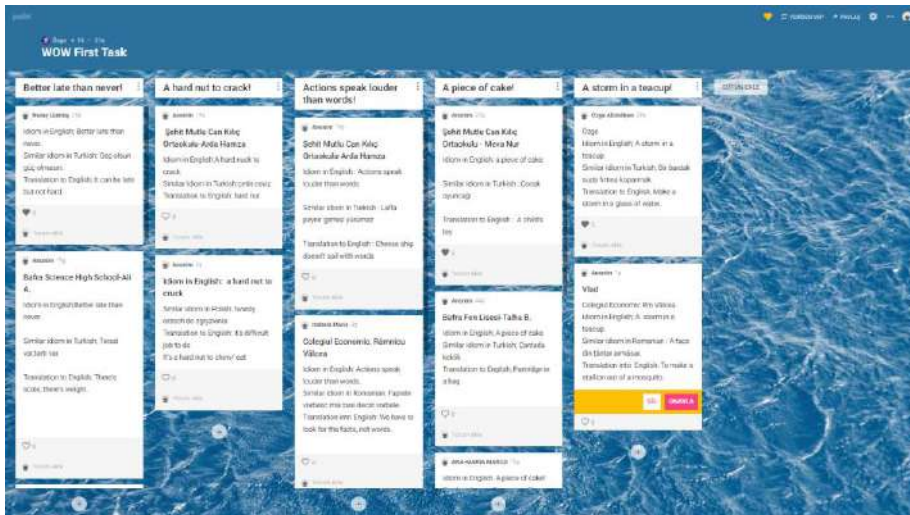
padlet

WOW First Task

Better late than never!

Idiom in English: Better late than never.
Similar idiom in Turkish: Geç olsun güç olmasın.
Translation to English: It can be late but not hard.

Bafra Science High School-Ali A.
Idiom in English:Better late than never
Similar idiom in Turkish: Tecrübe vakitsiz var
Translation to English: There's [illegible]

A hard nut to crack!

Şehit Mutlu Can Kılıç Ortaokulu-Arda Hamza
Idiom in English: A hard nut to crack
Similar idiom in Turkish: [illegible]
Translation to English: hard nut

Idiom in English: a hard nut to crack
Similar idiom in Polish: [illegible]
Translation to English: It's difficult job to do
It's a hard nut to chew/ eat

Actions speak louder than words!

Şehit Mutlu Can Kılıç Ortaokulu Arda Hamza
Idiom in English: Actions speak louder than words.
Similar idiom in Turkish: Lafla peynir gemisi yürümez
Translation to English: Cheese ship doesn't sail with words

Colegiul Economic, Râmnicu Vâlcea
Idiom in English: Actions speak louder than words.
Similar idiom in Romanian: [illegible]
Translation into English: We have to look for the facts, not words.

A piece of cake!

Şehit Mutlu Can Kılıç Ortaokulu - Mera Nur
Idiom in English: A piece of cake
Similar idiom in Turkish: Çocuk oyuncağı
Translation to English: A child's toy

Bafra Fen Lisesi-Talha B.
Idiom in English: A piece of cake
Similar idiom in Turkish: Çantada keklik
Translation to English: Partridge in a bag

ANA-MARIA MARICA
Idiom in English: A piece of cake!

A storm in a teacup!

Özge Altındiken
Özge
Idiom in English: A storm in a teacup
Similar idiom in Turkish: Bir bardak suda fırtına koparmak
Translation to English: Make a storm in a glass of water.

Vlad
Colegiul Economic Rm Vâlcea
Idiom in English: A storm in a teacup
Similar idiom in Romanian: A face din țânțar armăsar.
Translation into English: To make a stallion out of a mosquito.

SIL
ONAYLA